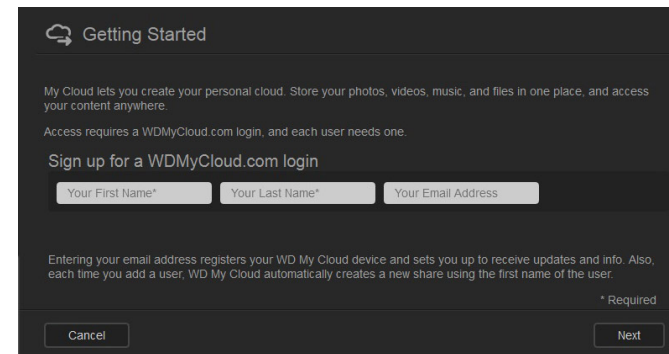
Getting Started

My Cloud lets you create your personal cloud. Store your photos, videos, music, and files in one place, and access your content anywhere.

Access requires a WDMyCloud.com login, and each user needs one.

Sign up for a WDMyCloud.com login

Your First Name*

Your Last Name*

Your Email Address

Entering your email address registers your WD My Cloud device and sets you up to receive updates and info. Also, each time you add a user, WD My Cloud automatically creates a new share using the first name of the user.

* Required

Cancel

Next